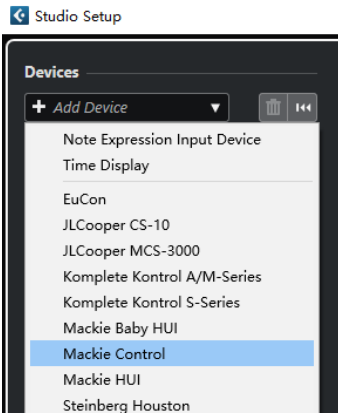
Studio Setup

Devices

+ Add Device

Note Expression Input Device
Time Display

EuCon
JLCooper CS-10
JLCooper MCS-3000
Komplete Kontrol A/M-Series
Komplete Kontrol S-Series
Mackie Baby HUI
Mackie Control
Mackie HUI
Steinberg Houston